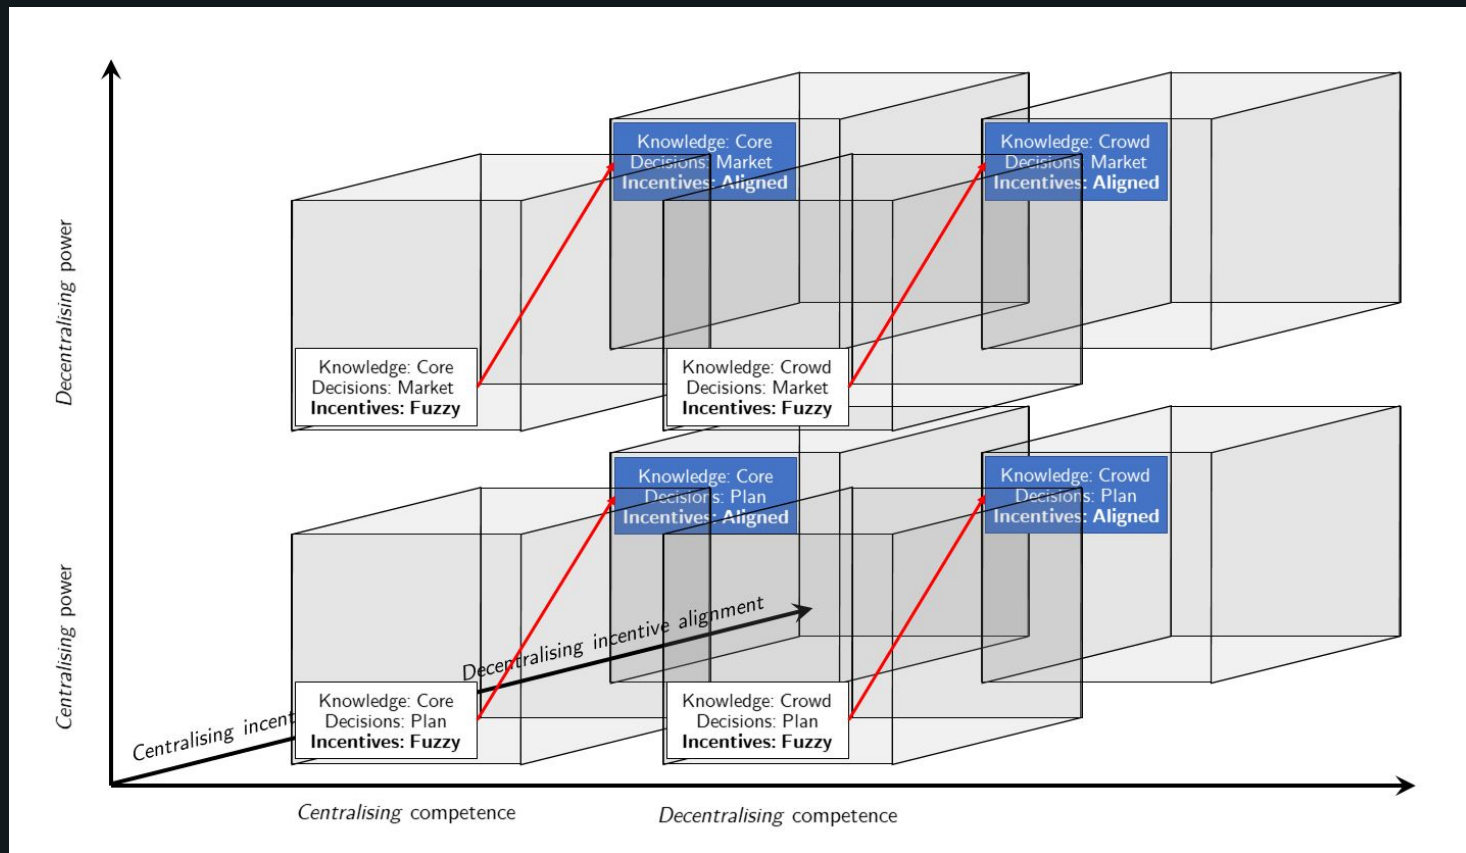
Decentralising power

Centralising power

Knowledge: Core
Decisions: Market
Incentives: Aligned

Knowledge: Crowd
Decisions: Market
Incentives: Aligned

Knowledge: Core
Decisions: Market
Incentives: Fuzzy

Knowledge: Crowd
Decisions: Market
Incentives: Fuzzy

Knowledge: Core
Decisions: Plan
Incentives: Aligned

Knowledge: Crowd
Decisions: Plan
Incentives: Aligned

Decentralising incentive alignment

Centralising incent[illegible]

Knowledge: Core
Decisions: Plan
Incentives: Fuzzy

Knowledge: Crowd
Decisions: Plan
Incentives: Fuzzy

Centralising competence

Decentralising competence